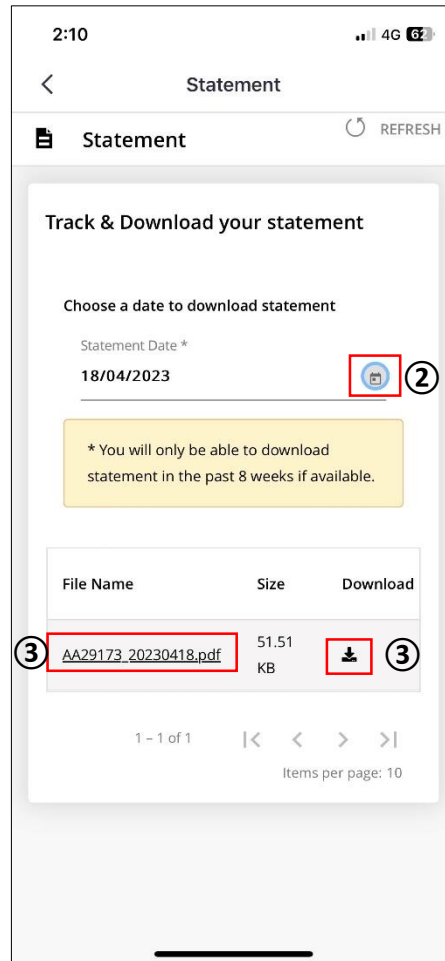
2:10 4G 62

Statement

Statement REFRESH

Track & Download your statement

Choose a date to download statement

Statement Date *
18/04/2023 ②

* You will only be able to download statement in the past 8 weeks if available.

| File Name | Size | Download |
|---|---|---|
| ③ AA29173_20230418.pdf | 51.51 KB | ③ |

1 – 1 of 1

Items per page: 10